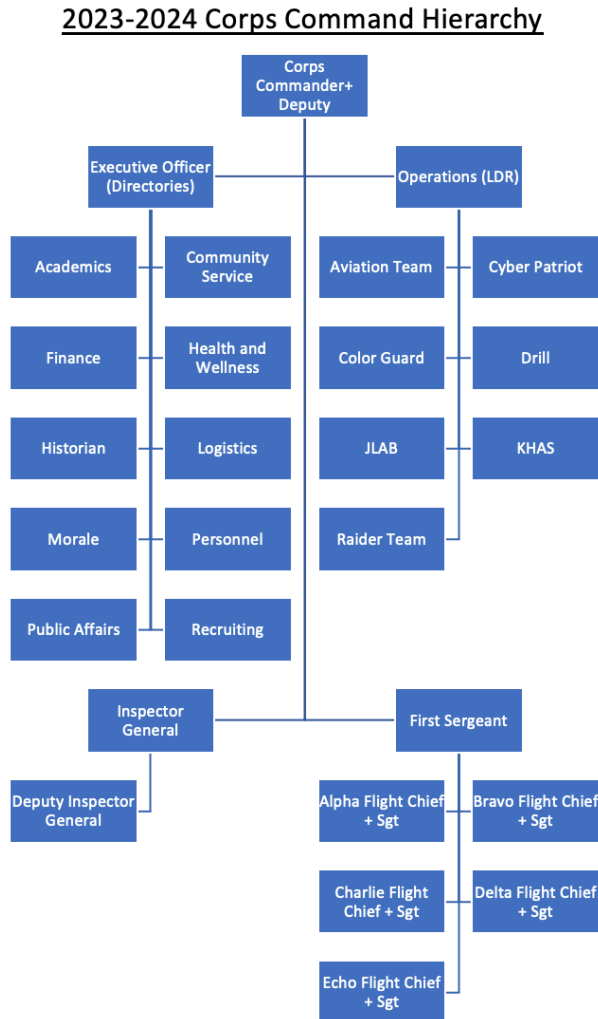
2023-2024 Corps Command Hierarchy

Corps Commander+ Deputy

Executive Officer (Directories)

Operations (LDR)

Academics

Community Service

Aviation Team

Cyber Patriot

Finance

Health and Wellness

Color Guard

Drill

Historian

Logistics

JLAB

KHAS

Morale

Personnel

Raider Team

Public Affairs

Recruiting

Inspector General

First Sergeant

Deputy Inspector General

Alpha Flight Chief + Sgt

Bravo Flight Chief + Sgt

Charlie Flight Chief + Sgt

Delta Flight Chief + Sgt

Echo Flight Chief + Sgt